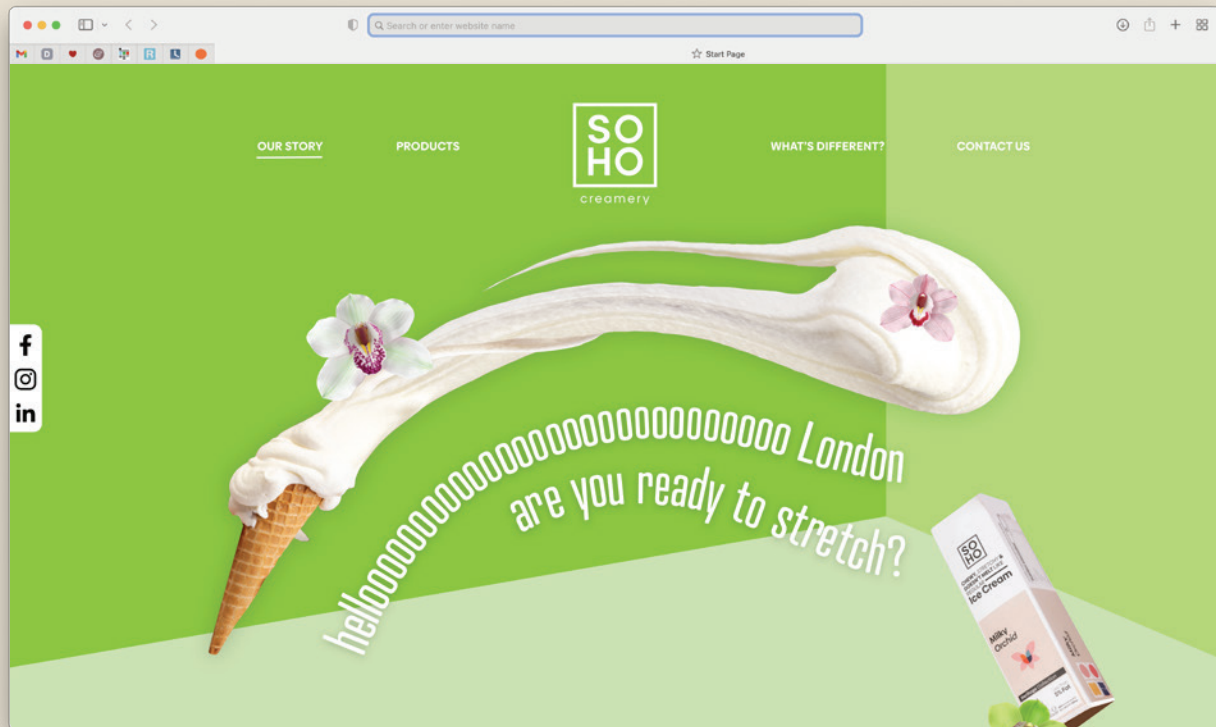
Search or enter website name

Start Page

OUR STORY
PRODUCTS

SO
HO
creamery

WHAT'S DIFFERENT?
CONTACT US

hellooooooooooooooooooooooooooo London
are you ready to stretch?

SO
HO

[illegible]
Ice Cream

Milky
Orchid

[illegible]